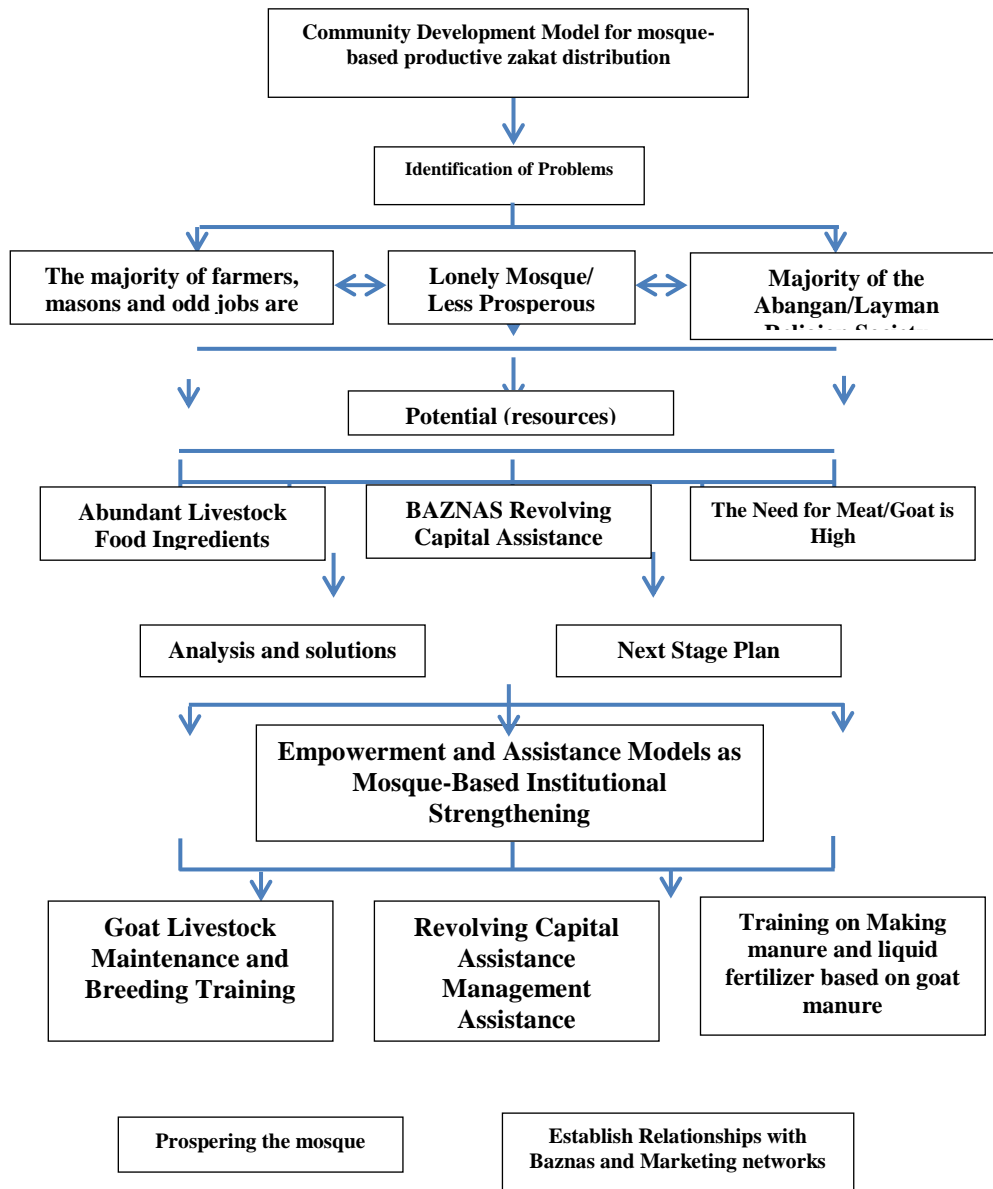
Community Development Model for mosque-based productive zakat distribution

Identification of Problems

The majority of farmers, masons and odd jobs are

Lonely Mosque/ Less Prosperous

Majority of the Abangan/Layman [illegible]

Potential (resources)

Abundant Livestock Food Ingredients

BAZNAS Revolving Capital Assistance

The Need for Meat/Goat is High

Analysis and solutions

Next Stage Plan

Empowerment and Assistance Models as Mosque-Based Institutional Strengthening

Goat Livestock Maintenance and Breeding Training

Revolving Capital Assistance Management Assistance

Training on Making manure and liquid fertilizer based on goat manure

Prospering the mosque

Establish Relationships with Baznas and Marketing networks